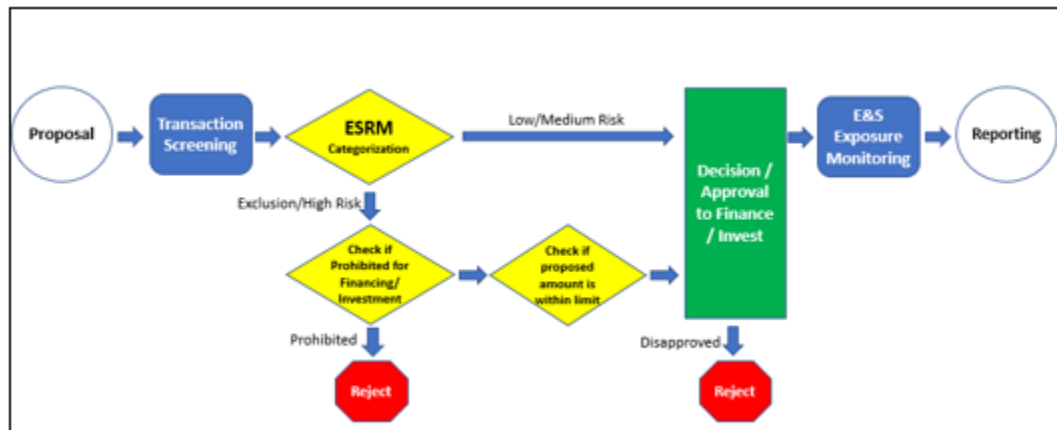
Proposal

Transaction Screening

ESRM Categorization

Low/Medium Risk

Decision / Approval to Finance / Invest

E&S Exposure Monitoring

Reporting

Exclusion/High Risk

Check if Prohibited for Financing/ Investment

Check if proposed amount is within limit

Prohibited

Reject

Disapproved

Reject